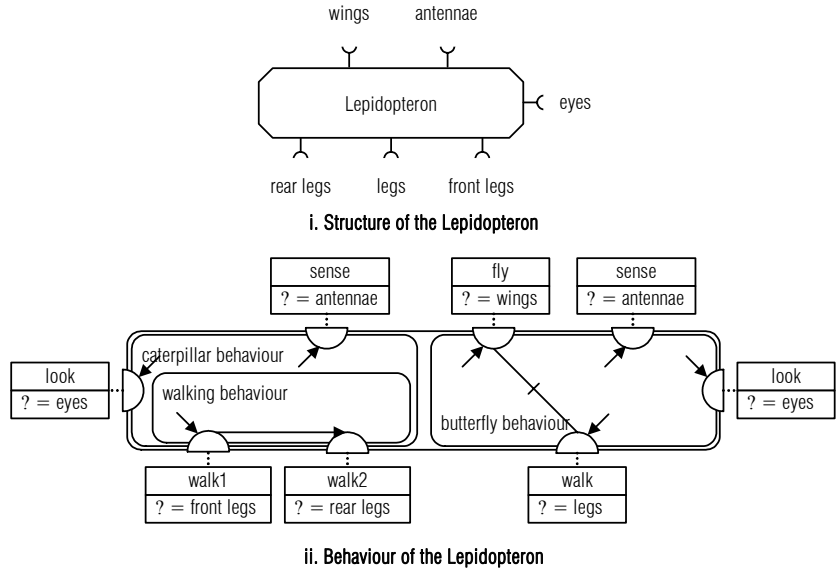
wings

antennae

Lepidopteron

eyes

rear legs

legs

front legs

i. Structure of the Lepidopteron

| sense |
|---|
| ? = antennae |

| fly |
|---|
| ? = wings |

| sense |
|---|
| ? = antennae |

| look |
|---|
| ? = eyes |

caterpillar behaviour

walking behaviour

butterfly behaviour

| look |
|---|
| ? = eyes |

| walk1 |
|---|
| ? = front legs |

| walk2 |
|---|
| ? = rear legs |

| walk |
|---|
| ? = legs |

ii. Behaviour of the Lepidopteron